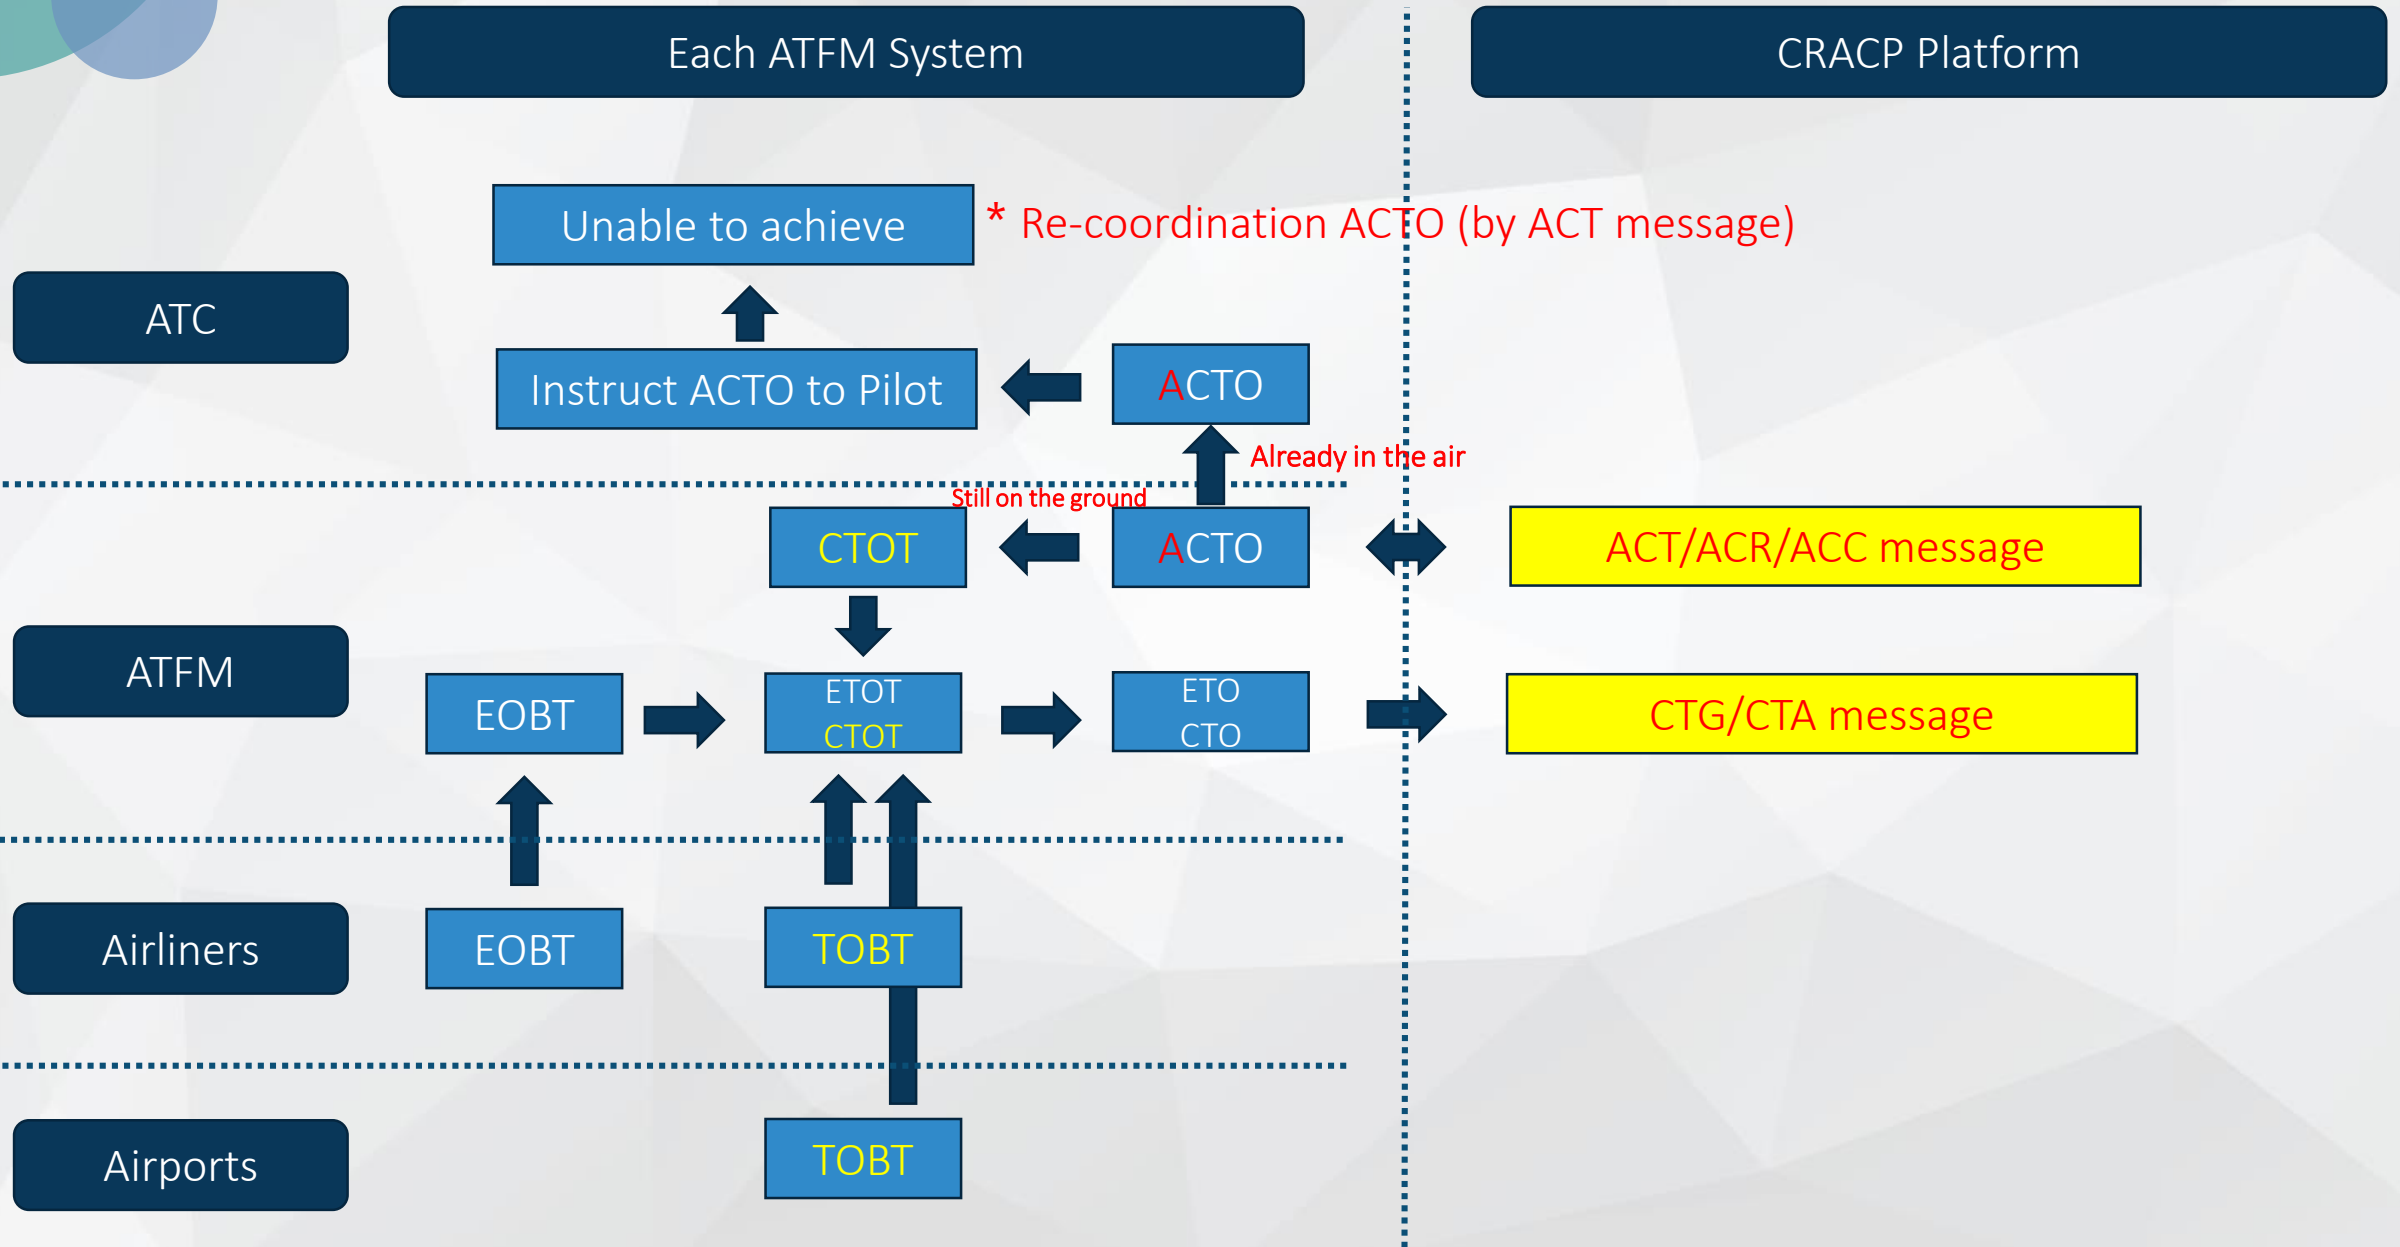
Each ATFM System

CRACP Platform

Unable to achieve

* Re-coordination ACTO (by ACT message)

ATC

Instruct ACTO to Pilot

ACTO

Already in the air

Still on the ground

CTOT

ACTO

ACT/ACR/ACC message

ATFM

EOBT

ETOT
CTOT

ETO
CTO

CTG/CTA message

Airliners

EOBT

TOBT

Airports

TOBT